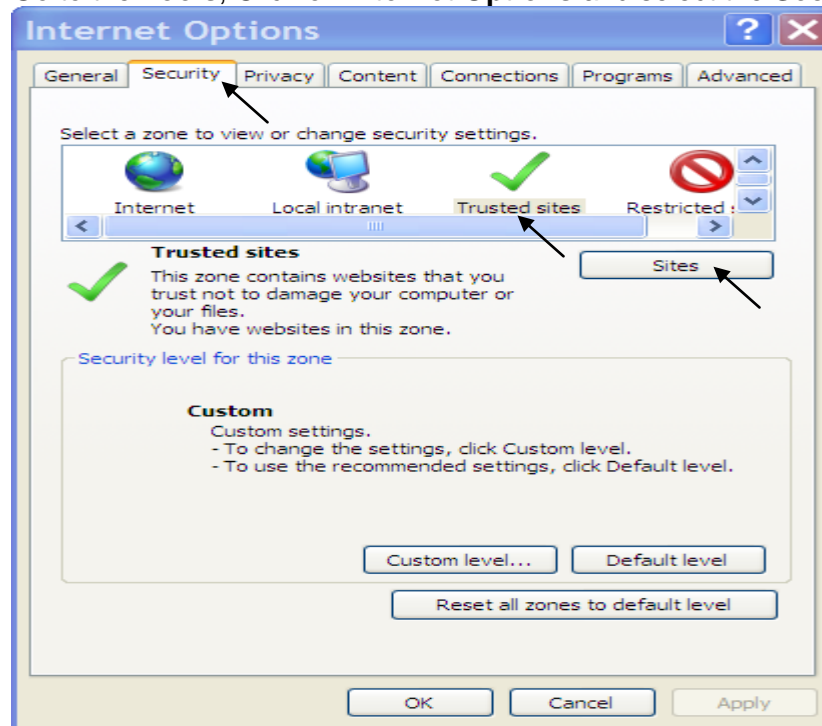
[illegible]

Internet Options

General | Security | Privacy | Content | Connections | Programs | Advanced

Select a zone to view or change security settings.

Internet
Local intranet
Trusted sites
Restricted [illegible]

Trusted sites

This zone contains websites that you trust not to damage your computer or your files.
You have websites in this zone.

Sites

Security level for this zone

Custom
Custom settings.
- To change the settings, click Custom level.
- To use the recommended settings, click Default level.

Custom level...
Default level

Reset all zones to default level

OK
Cancel
Apply